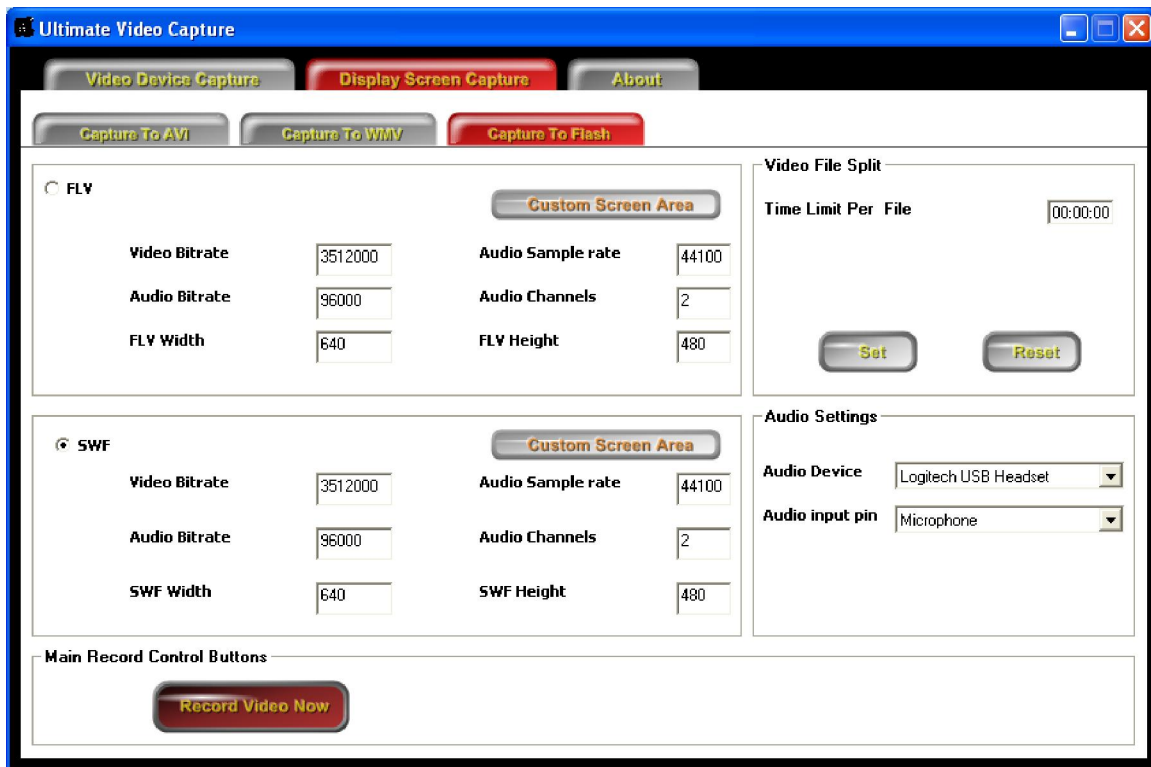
Ultimate Video Capture

Video Device Capture | Display Screen Capture | About

Capture To AVI | Capture To WMV | Capture To Flash

FLV

Custom Screen Area

Video Bitrate 3512000
Audio Sample rate 44100
Audio Bitrate 96000
Audio Channels 2
FLV Width 640
FLV Height 480

Video File Split

Time Limit Per File 00:00:00

Set
Reset

SWF

Custom Screen Area

Video Bitrate 3512000
Audio Sample rate 44100
Audio Bitrate 96000
Audio Channels 2
SWF Width 640
SWF Height 480

Audio Settings

Audio Device Logitech USB Headset
Audio input pin Microphone

Main Record Control Buttons

Record Video Now